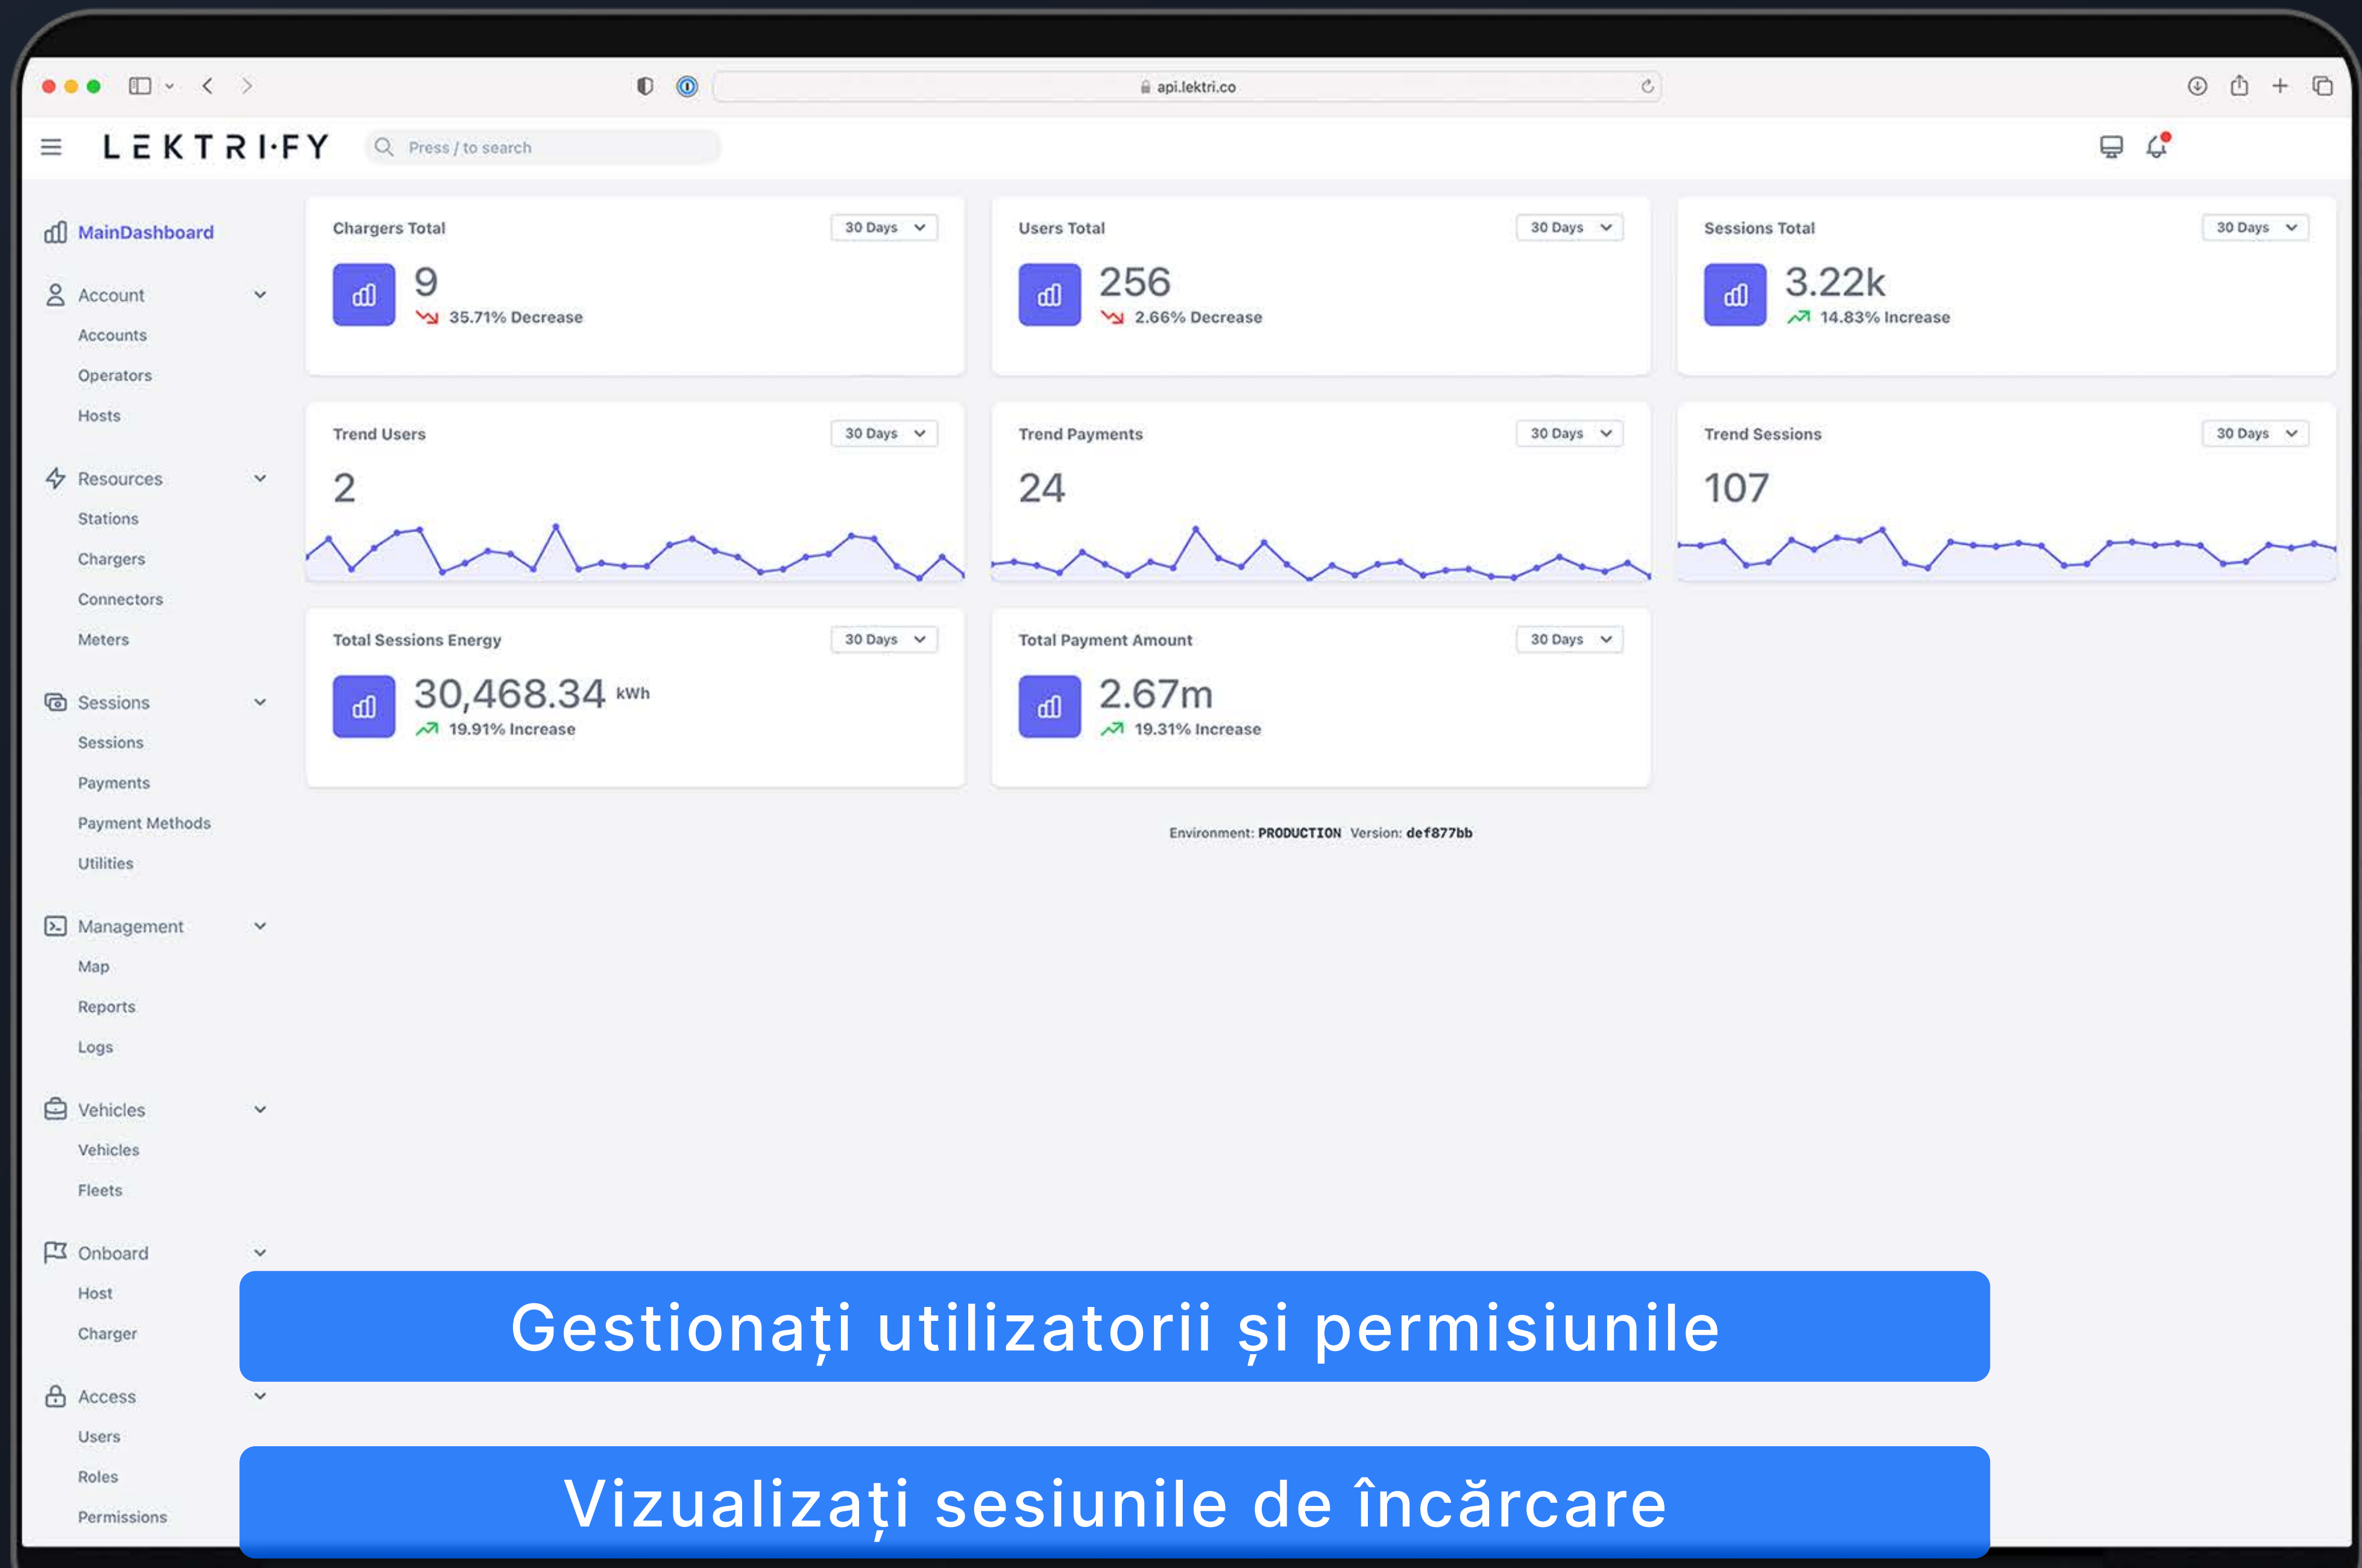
api.lektri.co

LEKTRI·FY

Press / to search

MainDashboard

Account
Accounts
Operators
Hosts

Resources
Stations
Chargers
Connectors
Meters

Sessions
Sessions
Payments
Payment Methods
Utilities

Management
Map
Reports
Logs

Vehicles
Vehicles
Fleets

Onboard
Host
Charger

Access
Users
Roles
Permissions

Chargers Total
30 Days
9
35.71% Decrease

Users Total
30 Days
256
2.66% Decrease

Sessions Total
30 Days
3.22k
14.83% Increase

Trend Users
30 Days
2

Trend Payments
30 Days
24

Trend Sessions
30 Days
107

Total Sessions Energy
30 Days
30,468.34 kWh
19.91% Increase

Total Payment Amount
30 Days
2.67m
19.31% Increase

Environment: PRODUCTION Version: def877bb

Gestionați utilizatorii și permisiunile

Vizualizați sesiunile de încărcare